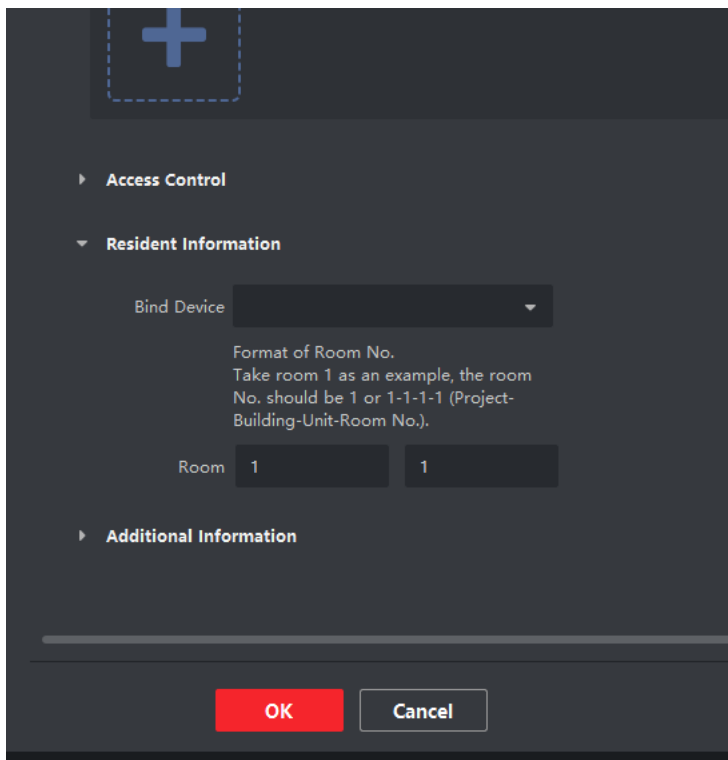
Access Control

Resident Information

Bind Device

Format of Room No.
Take room 1 as an example, the room No. should be 1 or 1-1-1-1 (Project-Building-Unit-Room No.).

Room 1 1

Additional Information

OK Cancel